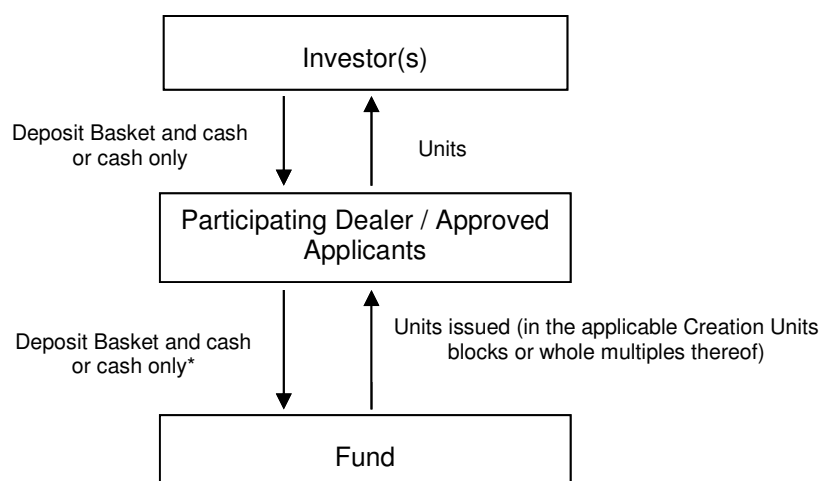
Investor(s)

Deposit Basket and cash or cash only

Units

Participating Dealer / Approved Applicants

Deposit Basket and cash or cash only*

Units issued (in the applicable Creation Units blocks or whole multiples thereof)

Fund